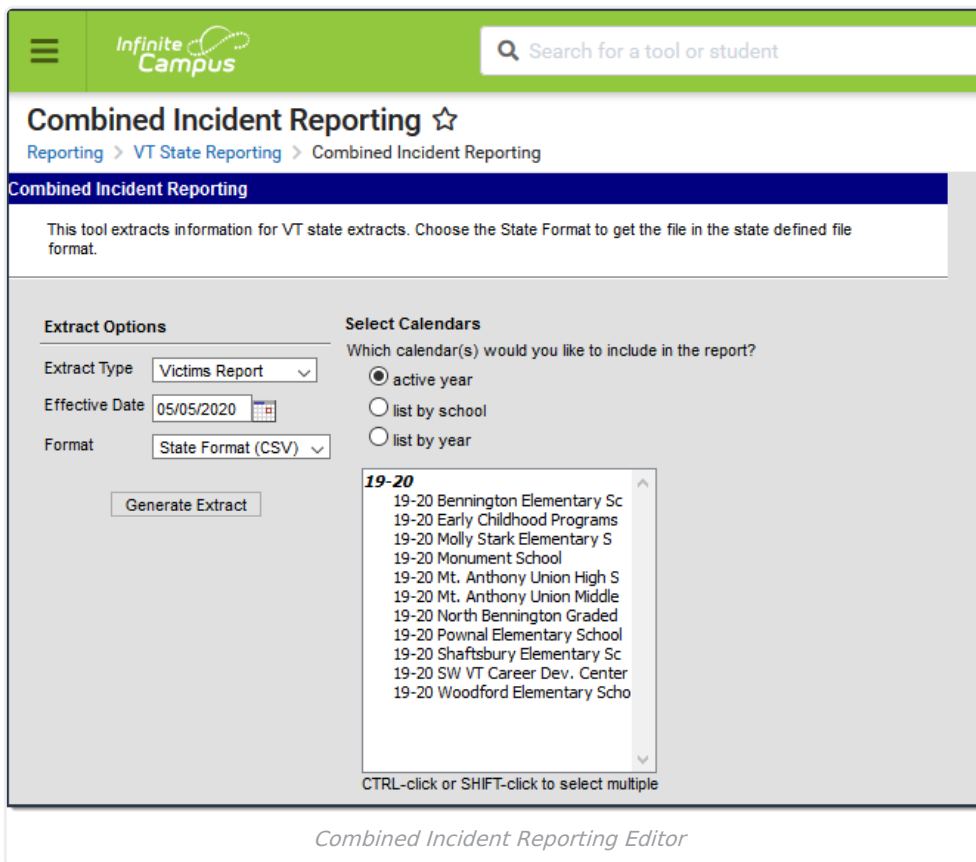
Infinite Campus

Search for a tool or student

Combined Incident Reporting ☆

Reporting > VT State Reporting > Combined Incident Reporting

Combined Incident Reporting

This tool extracts information for VT state extracts. Choose the State Format to get the file in the state defined file format.

Extract Options

Extract Type Victims Report

Effective Date 05/05/2020

Format State Format (CSV)

Generate Extract

Select Calendars

Which calendar(s) would you like to include in the report?

active year

list by school

list by year

19-20
19-20 Bennington Elementary Sc
19-20 Early Childhood Programs
19-20 Molly Stark Elementary S
19-20 Monument School
19-20 Mt. Anthony Union High S
19-20 Mt. Anthony Union Middle
19-20 North Bennington Graded
19-20 Pownal Elementary School
19-20 Shaftsbury Elementary Sc
19-20 SW VT Career Dev. Center
19-20 Woodford Elementary Scho

CTRL-click or SHIFT-click to select multiple

Combined Incident Reporting Editor